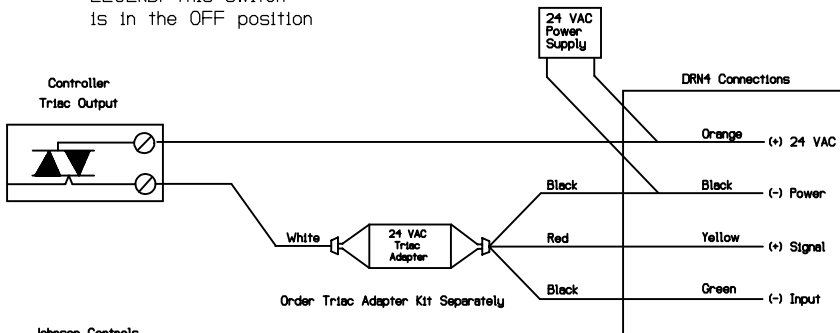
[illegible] This Switch
is in the OFF position

24 VAC Power Supply

DRN4 Connections

Controller
Triac Output

Orange (+) 24 VAC

Black

Black (-) Power

White

24 VAC Triac Adapter

Red

Yellow (+) Signal

Black

Green (-) Input

Order Triac Adapter Kit Separately

Johnson Controls